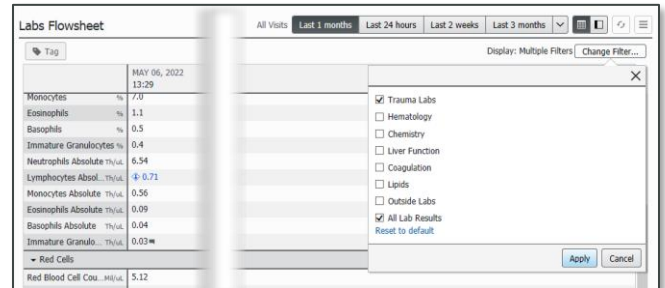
Labs Flowsheet

All Visits | Last 1 months | Last 24 hours | Last 2 weeks | Last 3 months

Tag

Display: Multiple Filters | Change Filter...

| | MAY 06, 2022 13:29 |
|---|---|
| Monocytes % | 7.0 |
| Eosinophils % | 1.1 |
| Basophils % | 0.5 |
| Immature Granulocytes % | 0.4 |
| Neutrophils Absolute Th/uL | 6.54 |
| Lymphocytes Absol... Th/uL | 0.71 |
| Monocytes Absolute Th/uL | 0.56 |
| Eosinophils Absolute Th/uL | 0.09 |
| Basophils Absolute Th/uL | 0.04 |
| Immature Granulo... Th/uL | 0.03 |
| Red Cells | |
| Red Blood Cell Cou... Mil/uL | 5.12 |

☑ Trauma Labs
☐ Hematology
☐ Chemistry
☐ Liver Function
☐ Coagulation
☐ Lipids
☐ Outside Labs
☑ All Lab Results
Reset to default

Apply | Cancel